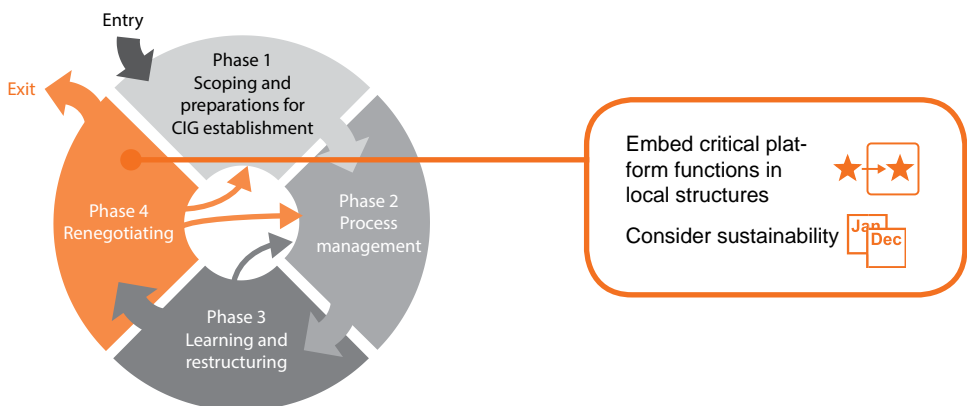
Entry

Exit

Phase 1
Scoping and preparations for CIG establishment

Phase 2
Process management

Phase 3
Learning and restructuring

Phase 4
Renegotiating

Embed critical platform functions in local structures

Consider sustainability

Jan
Dec